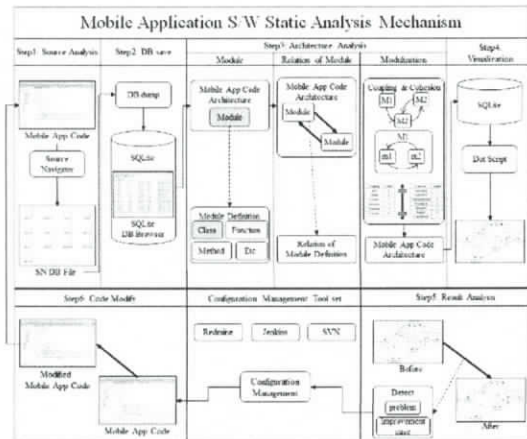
Mobile Application S/W Static Analysis Mechanism

Step1. Source Analysis

Mobile App Code

Source Navigator

SN DB File

Step2. DB save

DB dump

SQLite

SQLite DB Browser

Step3. Architecture Analysis

Module

Mobile App Code Architecture

Module

Module Definition

Class

Function

Method

Etc

Relation of Module

Mobile App Code Architecture

Module

Module

Relation of Module Definition

Modularization

Coupling & Cohesion

M1

M2

M1

m1

m2

Mobile App Code Architecture

Step4. Visualization

SQLite

Dot Script

Step6. Code Modify

Modified Mobile App Code

Mobile App Code

Configuration Management Tool set

Redmine

Jenkins

SVN

Configuration Management

Step5. Result Analysis

Before

After

Detect

problem

improvement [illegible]